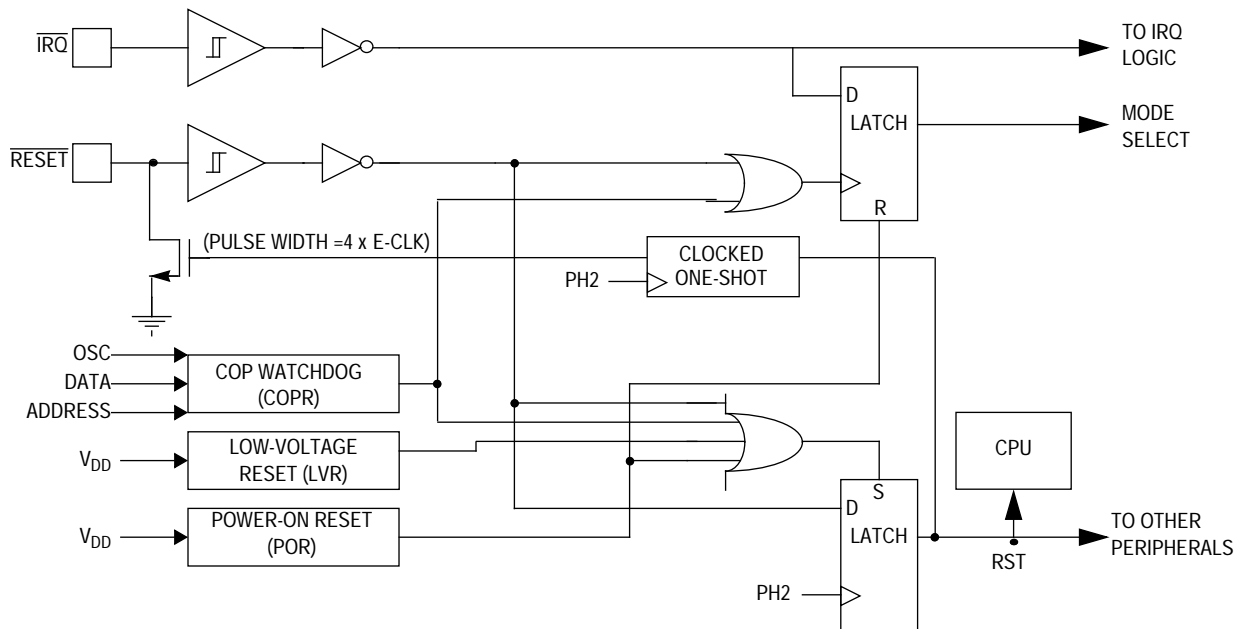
$\overline{IRQ}$

TO IRQ LOGIC

D

LATCH

MODE SELECT

$\overline{RESET}$

R

(PULSE WIDTH =4 x E-CLK)

CLOCKED ONE-SHOT

PH2

OSC

DATA

ADDRESS

COP WATCHDOG (COPR)

$V_{DD}$

LOW-VOLTAGE RESET (LVR)

CPU

S

D

$V_{DD}$

POWER-ON RESET (POR)

LATCH

TO OTHER PERIPHERALS

RST

PH2